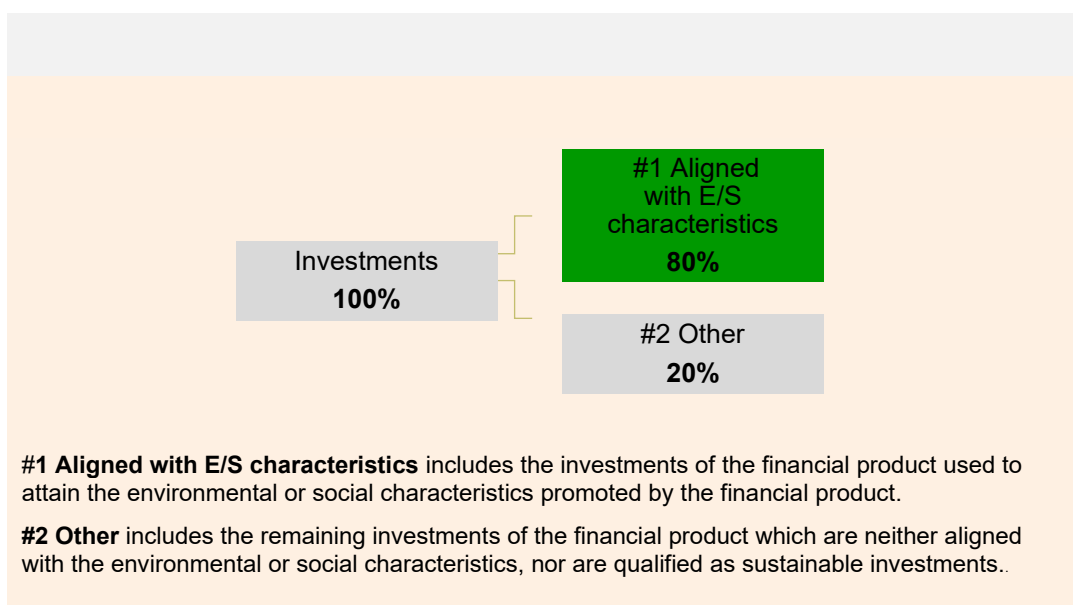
Investments
**100%**

#1 Aligned with E/S characteristics
**80%**

#2 Other
**20%**

**#1 Aligned with E/S characteristics** includes the investments of the financial product used to attain the environmental or social characteristics promoted by the financial product.

**#2 Other** includes the remaining investments of the financial product which are neither aligned with the environmental or social characteristics, nor are qualified as sustainable investments..